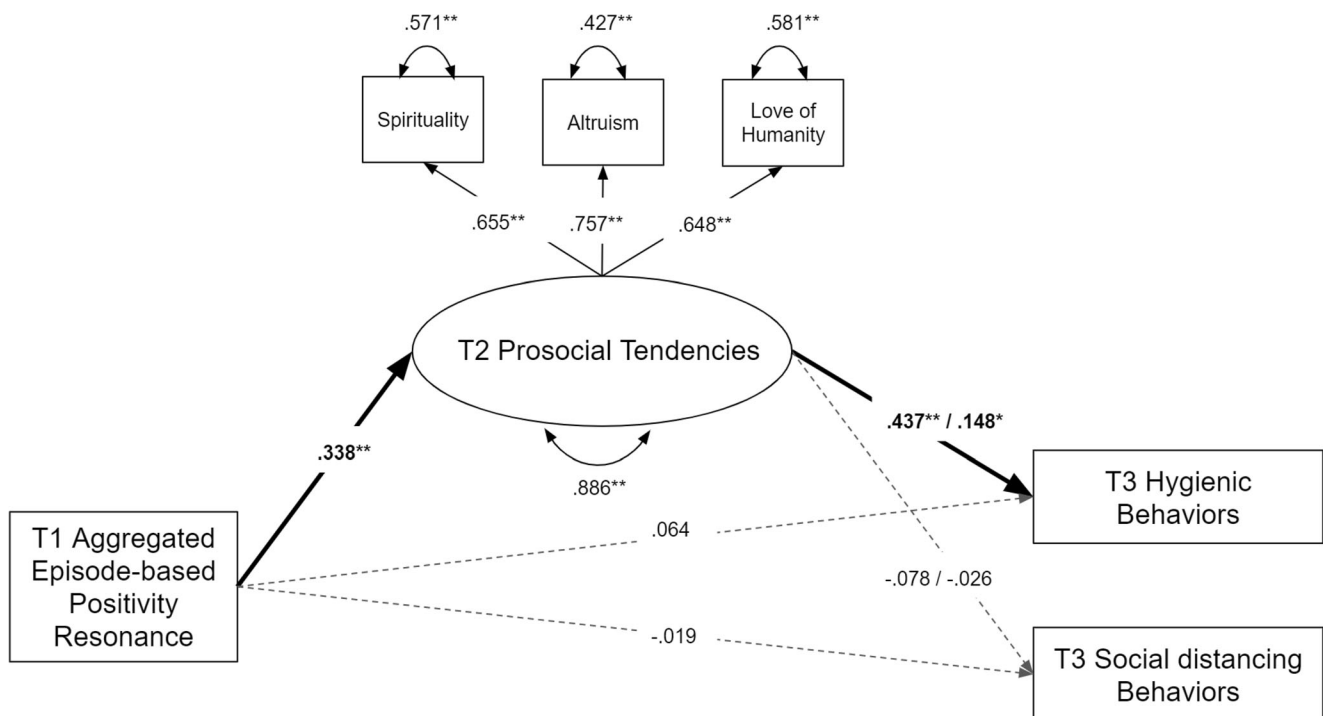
.571**

.427**

.581**

Spirituality

Altruism

Love of Humanity

.655**

.757**

.648**

T2 Prosocial Tendencies

.338**

.886**

.437** / .148*

T3 Hygienic Behaviors

.064

T1 Aggregated Episode-based Positivity Resonance

-.078 / -.026

-.019

T3 Social distancing Behaviors